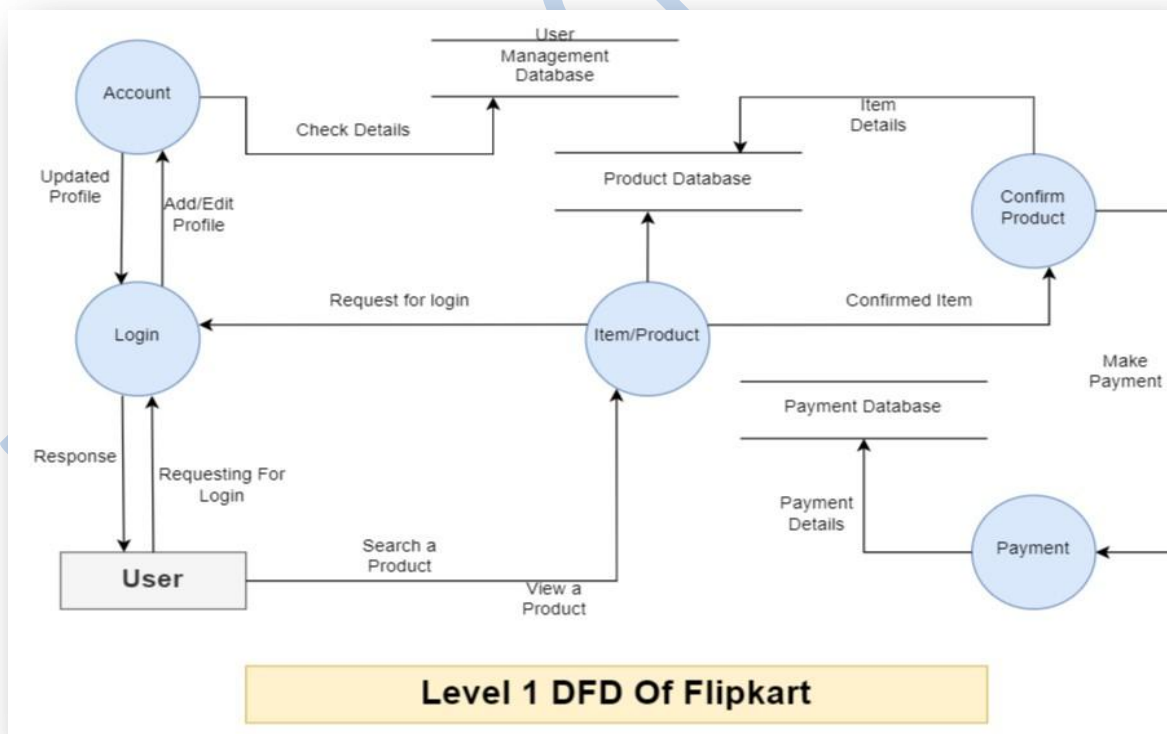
User Management Database

Account

Check Details

Item Details

Product Database

Confirm Product

Updated Profile

Add/Edit Profile

Login

Request for login

Item/Product

Confirmed Item

Make Payment

Payment Database

Response

Requesting For Login

Payment Details

Search a Product

Payment

User

View a Product

Level 1 DFD Of Flipkart